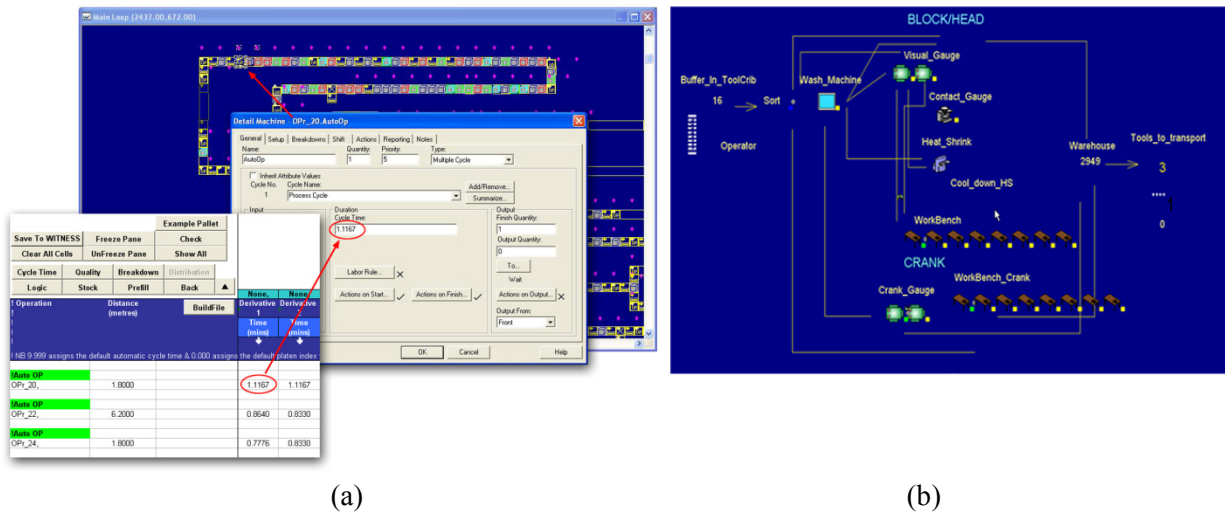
Main Loop (2437.00,672.00)

Detail Machine - OPr_20.AutoOp

General | Setup | Breakdowns | Shift | Actions | Reporting | Notes

Name: AutoOp
Quantity: 1
Priority: 5
Type: Multiple Cycle

Inherit Attribute Values
Cycle No. 1
Cycle Name: Process Cycle
Add/Remove...
Summarize...

Input
Duration
Cycle Time:
1.1167

Output
Finish Quantity:
1
Output Quantity:
0
To...
Wait

Labor Rule...
Actions on Start...
Actions on Finish...
Actions on Output...
Output From:
Front

OK
Cancel
Help

| | | Example Pallet | |
|---|---|---|---|
| Save To WITNESS | Freeze Pane | Check | |
| Clear All Cells | UnFreeze Pane | Show All | |
| Cycle Time | Quality | Breakdown | Distribution |
| Logic | Stock | Prefill | Back |

| ! Operation | Distance (metres) | BuildFile | None. Derivative 1 Time (mins) | None. Derivative 2 Time (mins) |
|---|---|---|---|---|
| ! NB 9.999 assigns the default automatic cycle time & 0.000 assigns the default platen index | | | | |
| !Auto OP | | | | |
| OPr_20, | 1.8000 | | 1.1167 | 1.1167 |
| !Auto OP | | | | |
| OPr_22, | 6.2000 | | 0.8640 | 0.8330 |
| !Auto OP | | | | |
| OPr_24, | 1.8000 | | 0.7776 | 0.8330 |

(a)

BLOCK/HEAD
Buffer_In_ToolCrib
16
Sort
Wash_Machine
Visual_Gauge
Contact_Gauge
Operator
Heat_Shrink
Cool_down_HS
Warehouse
2949
Tools_to_transport
3
1
0
WorkBench
CRANK
WorkBench_Crank
Crank_Gauge

(b)